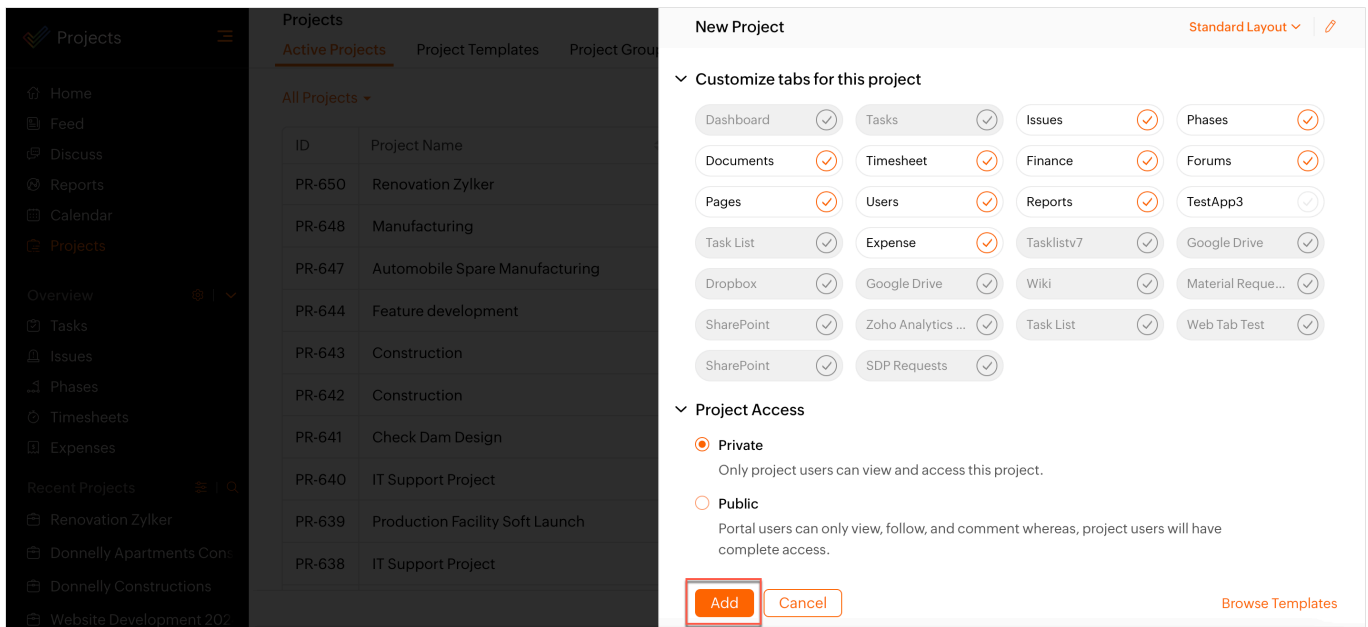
Projects

Home
Feed
Discuss
Reports
Calendar
Projects

Overview
Tasks
Issues
Phases
Timesheets
Expenses

Recent Projects
Renovation Zylker
Donnelly Apartments Cons
Donnelly Constructions
Website Development 202

Projects
Active Projects
Project Templates
Project Group

All Projects

| ID | Project Name |
|---|---|
| PR-650 | Renovation Zylker |
| PR-648 | Manufacturing |
| PR-647 | Automobile Spare Manufacturing |
| PR-644 | Feature development |
| PR-643 | Construction |
| PR-642 | Construction |
| PR-641 | Check Dam Design |
| PR-640 | IT Support Project |
| PR-639 | Production Facility Soft Launch |
| PR-638 | IT Support Project |

New Project
Standard Layout

Customize tabs for this project

Dashboard
Tasks
Issues
Phases
Documents
Timesheet
Finance
Forums
Pages
Users
Reports
TestApp3
Task List
Expense
Tasklistv7
Google Drive
Dropbox
Google Drive
Wiki
Material Reque...
SharePoint
Zoho Analytics ...
Task List
Web Tab Test
SharePoint
SDP Requests

Project Access

Private
Only project users can view and access this project.

Public
Portal users can only view, follow, and comment whereas, project users will have complete access.

Add
Cancel
Browse Templates